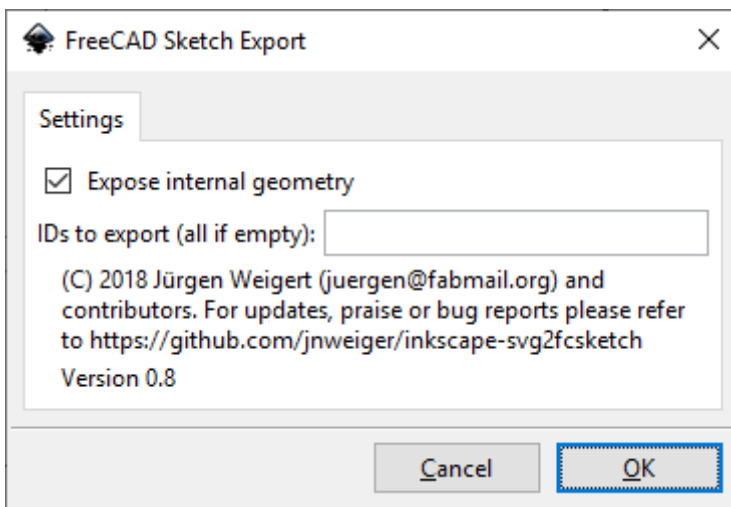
FreeCAD Sketch Export

×

Settings

Expose internal geometry

IDs to export (all if empty):

(C) 2018 Jürgen Weigert (juergen@fabmail.org) and contributors. For updates, praise or bug reports please refer to https://github.com/jnweiger/inkscape-svg2fcsketch

Version 0.8

Cancel

OK